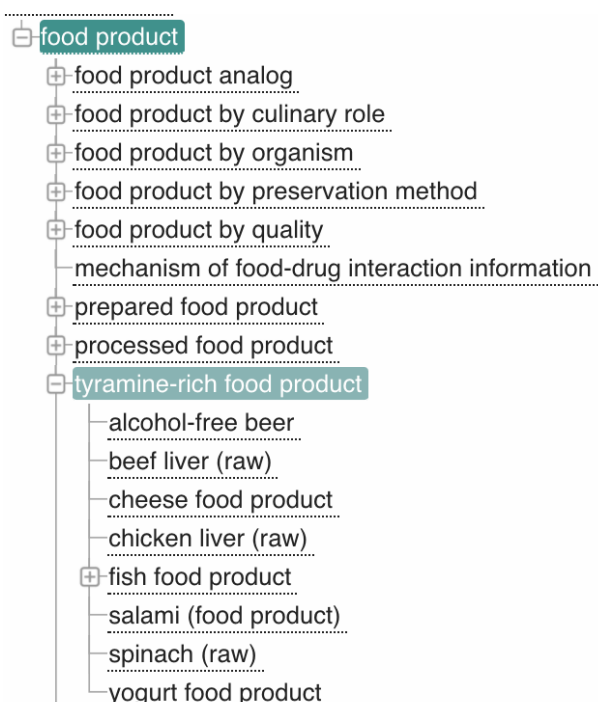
food product
food product analog
food product by culinary role
food product by organism
food product by preservation method
food product by quality
mechanism of food-drug interaction information
prepared food product
processed food product
tyramine-rich food product
alcohol-free beer
beef liver (raw)
cheese food product
chicken liver (raw)
fish food product
salami (food product)
spinach (raw)
yogurt food product